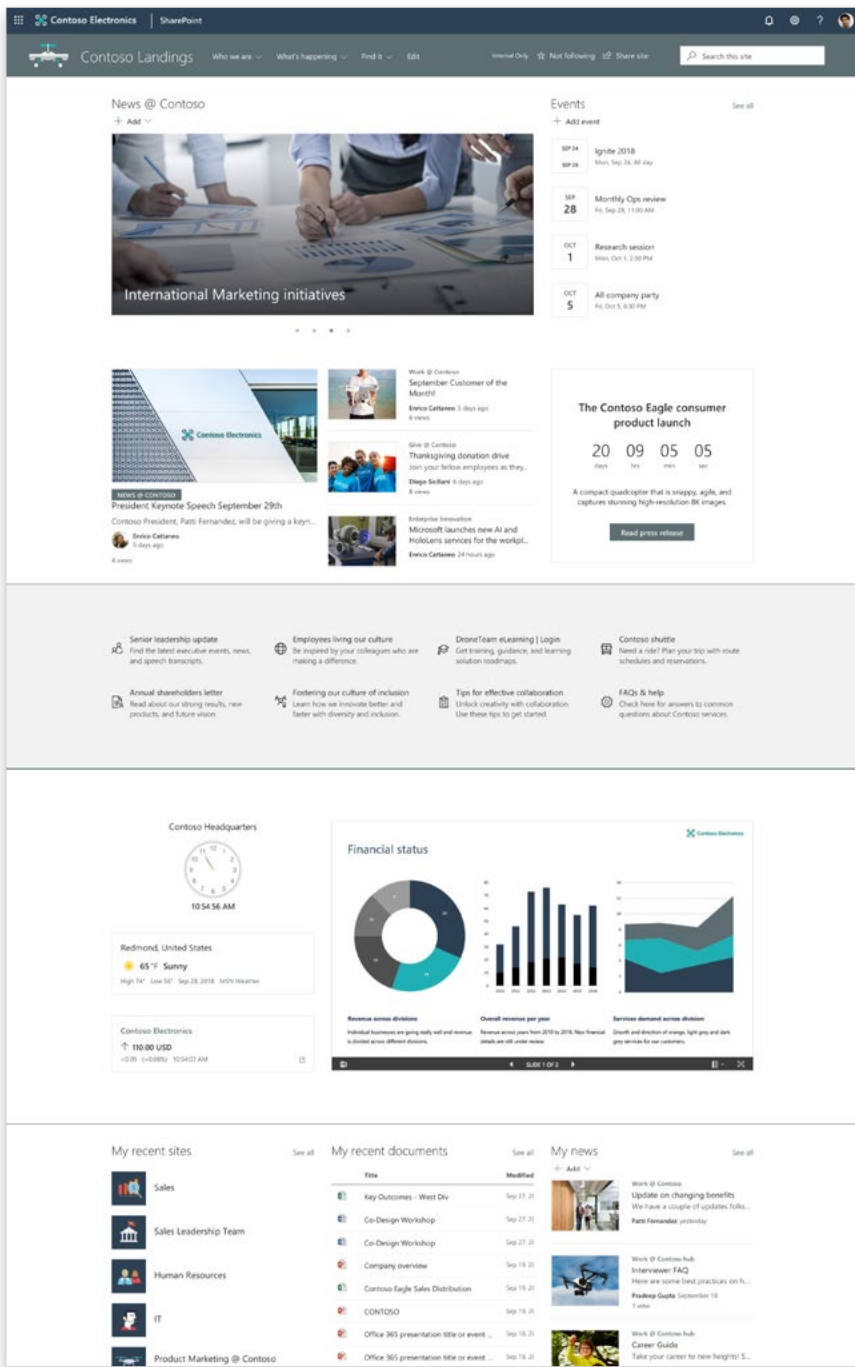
Contoso Electronics | SharePoint

Contoso Landings Who we are What's happening Find it Edit Internal Only Not following Share site Search this site

News @ Contoso
+ Add

International Marketing initiatives

Events See all
+ Add event

SEP 24 SEP 26 Ignite 2018 Mon, Sep 24, All day

SEP 28 Monthly Ops review Fri, Sep 28, 11:00 AM

OCT 1 Research session Mon, Oct 1, 2:30 PM

OCT 5 All company party Fri, Oct 5, 6:30 PM

Contoso Electronics
NEWS @ CONTOSO
President Keynote Speech September 29th
Contoso President, Patti Fernandez, will be giving a keyn...
Enrico Cattaneo 5 days ago
4 views

Work @ Contoso
September Customer of the Month!
Enrico Cattaneo 3 days ago
6 views

Give @ Contoso
Thanksgiving donation drive
Join your fellow employees as they...
Diego Siciliani 6 days ago
8 views

Enterprise Innovation
Microsoft launches new AI and HoloLens services for the workpl...
Enrico Cattaneo 24 hours ago

The Contoso Eagle consumer product launch
20 days 09 hrs 05 mins 05 sec
A compact quadcopter that is snappy, agile, and captures stunning high-resolution 8K images.
Read press release

Senior leadership update
Find the latest executive events, news, and speech transcripts.

Employees living our culture
Be inspired by your colleagues who are making a difference.

DroneTeam eLearning | Login
Get training, guidance, and learning solution roadmaps.

Contoso shuttle
Need a ride? Plan your trip with route schedules and reservations.

Annual shareholders letter
Read about our strong results, new products, and future vision.

Fostering our culture of inclusion
Learn how we innovate better and faster with diversity and inclusion.

Tips for effective collaboration
Unlock creativity with collaboration. Use these tips to get started.

FAQs & help
Check here for answers to common questions about Contoso services.

Contoso Headquarters
10:54:56 AM

Redmond, United States
65 °F Sunny
High 74° Low 56° Sep 28, 2018 MSN Weather

Contoso Electronics
↑ 110.00 USD
+0.00 (+0.00%) 10:04:07 AM

Financial status
Contoso Electronics
Revenue across divisions
Individual businesses are going really well and revenue is divided across different divisions.
Overall revenue per year
Revenue across years from 2010 to 2016. New financial details are still under review.
Services demand across division
Growth and direction of orange, light grey and dark grey services for our customers.
SLIDE 1 OF 2

My recent sites See all
Sales
Sales Leadership Team
Human Resources
IT
Product Marketing @ Contoso

My recent documents See all
| Title | Modified |
|---|---|
| Key Outcomes - West Div | Sep 27, 21 |
| Co-Design Workshop | Sep 27, 21 |
| Co-Design Workshop | Sep 27, 21 |
| Company overview | Sep 19, 21 |
| Contoso Eagle Sales Distribution | Sep 19, 21 |
| CONTOSO | Sep 19, 21 |
| Office 365 presentation title or event ... | Sep 18, 21 |
| Office 365 presentation title or event ... | Sep 18, 21 |

My news See all
+ Add
Work @ Contoso
Update on changing benefits
We have a couple of updates folks...
Patti Fernandez yesterday

Work @ Contoso hub
Interviewer FAQ
Here are some best practices on h...
Pradeep Gupta September 18
1 view

Work @ Contoso hub
Career Guide
Take your career to new heights! S...